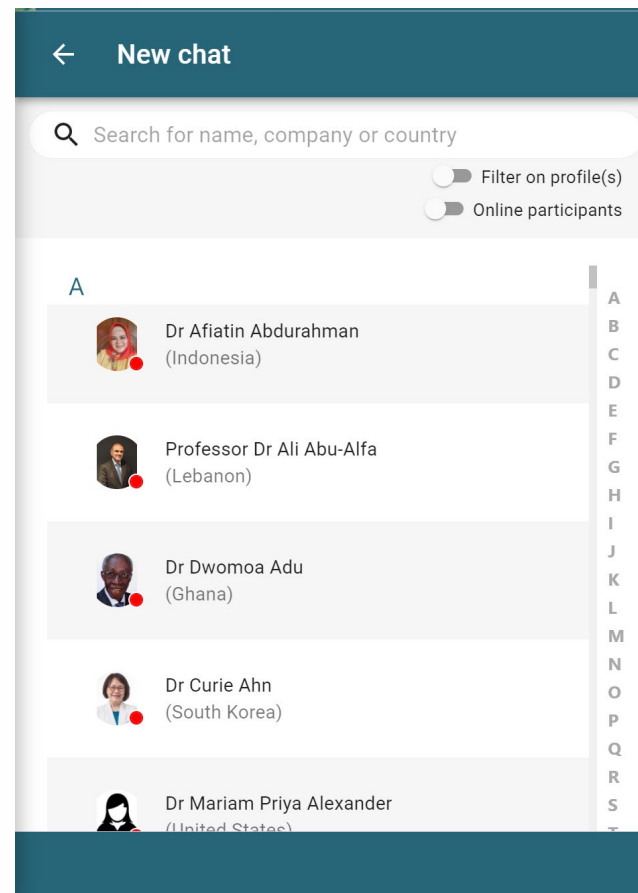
← New chat

Search for name, company or country

Filter on profile(s)

Online participants

A

Dr Afiatin Abdurahman
(Indonesia)

Professor Dr Ali Abu-Alfa
(Lebanon)

Dr Dwomoa Adu
(Ghana)

Dr Curie Ahn
(South Korea)

Dr Mariam Priya Alexander
(United States)

A
B
C
D
E
F
G
H
I
J
K
L
M
N
O
P
Q
R
S